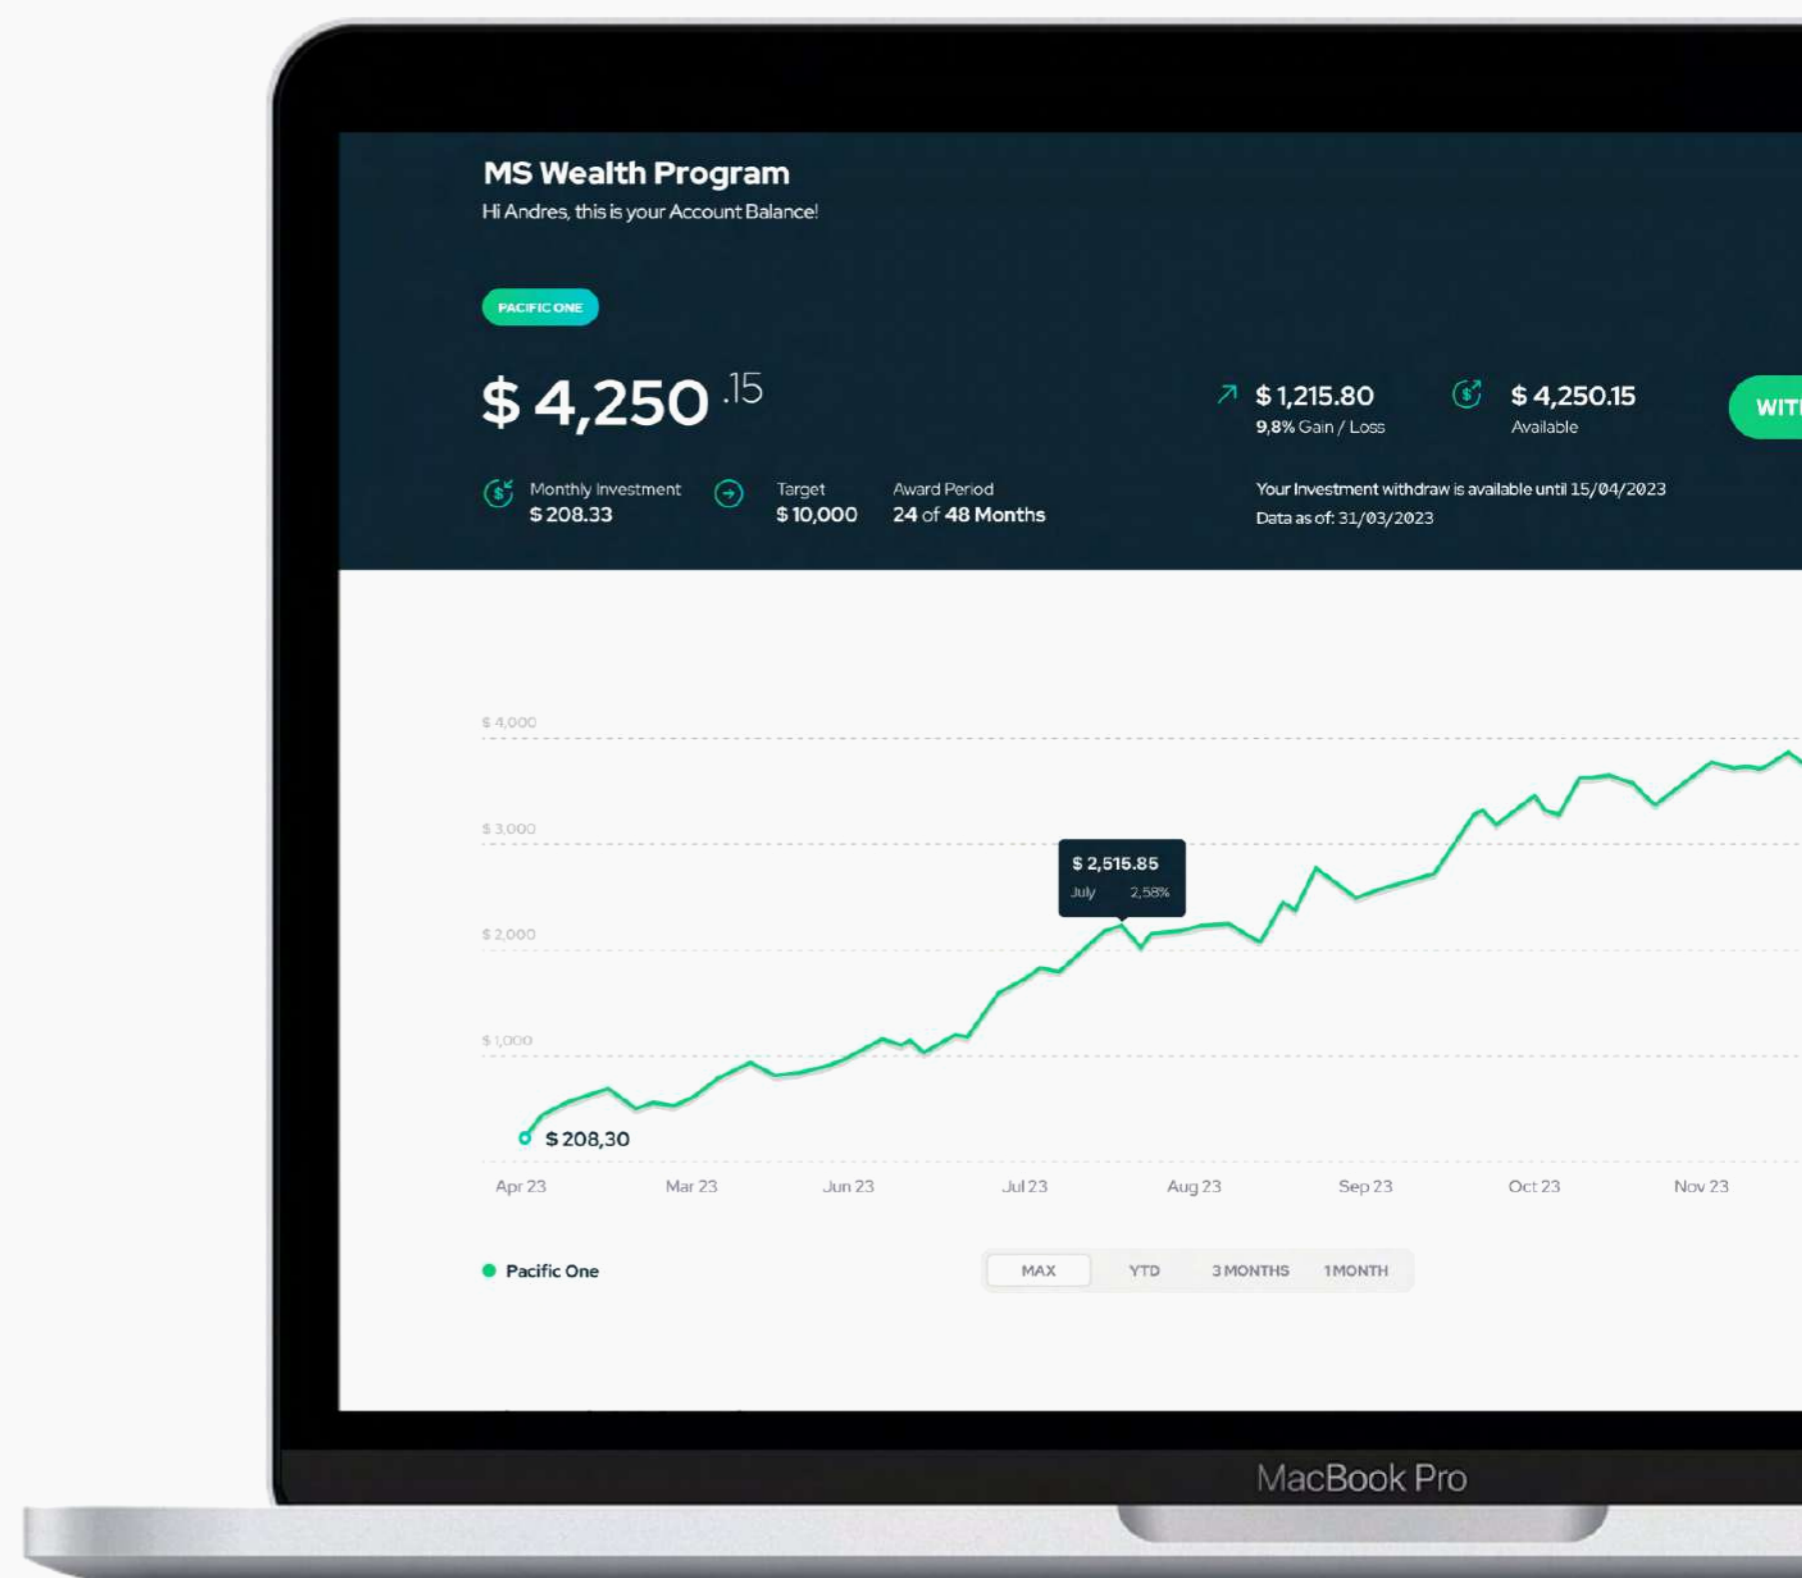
MS Wealth Program

Hi Andres, this is your Account Balance!

PACIFIC ONE

$ 4,250 .15

$ 1,215.80
9,8% Gain / Loss

$ 4,250.15
Available

WIT

Monthly Investment
$ 208.33

Target
$ 10,000

Award Period
24 of 48 Months

Your Investment withdraw is available until 15/04/2023
Data as of: 31/03/2023

$ 4,000
$ 3,000
$ 2,000
$ 1,000

$ 2,516.85
July 2,58%

$ 208,30

Apr 23 Mar 23 Jun 23 Jul 23 Aug 23 Sep 23 Oct 23 Nov 23

Pacific One

MAX YTD 3 MONTHS 1 MONTH

MacBook Pro